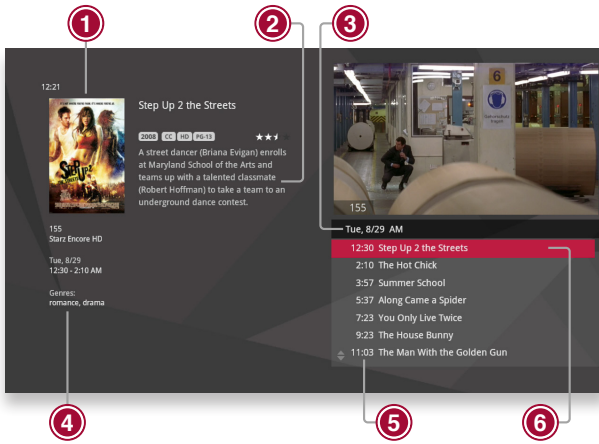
1

2

3

12:21

Step Up 2 the Streets

2008 CC HD PG-13

A street dancer (Briana Evigan) enrolls at Maryland School of the Arts and teams up with a talented classmate (Robert Hoffman) to take a team to an underground dance contest.

155
Starz Encore HD

Tue, 8/29
12:30 - 2:10 AM

Genres:
romance, drama

6

155

Tue, 8/29 AM

12:30 Step Up 2 the Streets
2:10 The Hot Chick
3:57 Summer School
5:37 Along Came a Spider
7:23 You Only Live Twice
9:23 The House Bunny
11:03 The Man With the Golden Gun

4

5

6